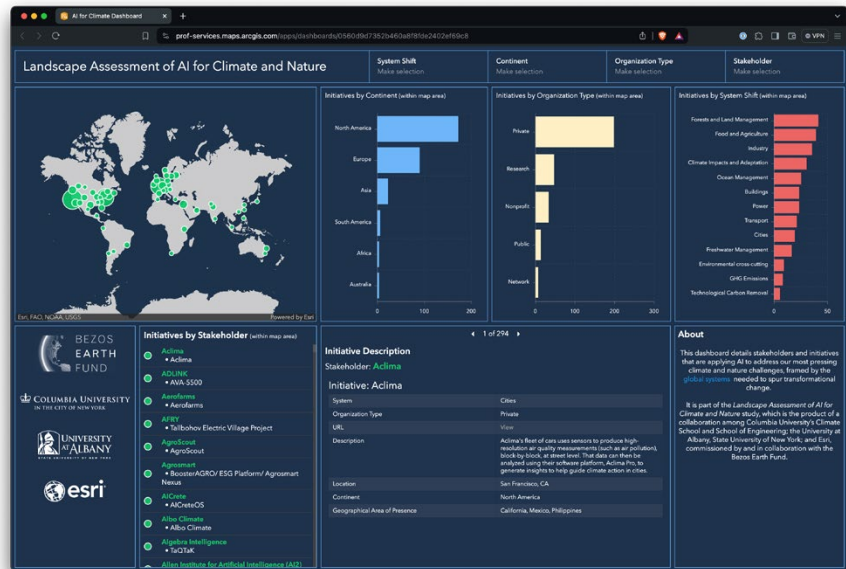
AI for Climate Dashboard

prof-services.maps.arcgis.com/apps/dashboards/0560d9d7352b460a818fde2402ef69c8

VPN

Landscape Assessment of AI for Climate and Nature

System Shift
Make selection

Continent
Make selection

Organization Type
Make selection

Stakeholder
Make selection

Esri, FAO, NOAA, USGS
Powered by Esri

Initiatives by Continent (within map area)

North America
Europe
Asia
South America
Africa
Australia
0 100 200

Initiatives by Organization Type (within map area)

Private
Research
Nonprofit
Public
Network
0 100 200 300

Initiatives by System Shift (within map area)

Forests and Land Management
Food and Agriculture
Industry
Climate Impacts and Adaptation
Ocean Management
Buildings
Power
Transport
Cities
Freshwater Management
Environmental cross-cutting
GHG Emissions
Technological Carbon Removal
0 50

BEZOS EARTH FUND

COLUMBIA UNIVERSITY IN THE CITY OF NEW YORK

UNIVERSITY AT ALBANY STATE UNIVERSITY OF NEW YORK

esri

Initiatives by Stakeholder (within map area)

Aclima
• Aclima
ADLINK
• AVA-5500
Aerofarms
• Aerofarms
AFRY
• Tallbohov Electric Village Project
AgroScout
• AgroScout
Agrosmart
• BoosterAGRO/ ESG Platform/ Agrosmart Nexus
AICrete
• AICreteOS
Albo Climate
• Albo Climate
Algebra Intelligence
• TaQTaK
Allen Institute for Artificial Intelligence (AI2)

1 of 294

Initiative Description
Stakeholder: Aclima

Initiative: Aclima

| | |
|---|---|
| System | Cities |
| Organization Type | Private |
| URL | View |
| Description | Aclima's fleet of cars uses sensors to produce high-resolution air quality measurements (such as air pollution), block-by-block, at street level. That data can then be analyzed using their software platform, Aclima Pro, to generate insights to help guide climate action in cities. |
| Location | San Francisco, CA |
| Continent | North America |
| Geographical Area of Presence | California, Mexico, Philippines |

About

This dashboard details stakeholders and initiatives that are applying AI to address our most pressing climate and nature challenges, framed by the global systems needed to spur transformational change.

It is part of the Landscape Assessment of AI for Climate and Nature study, which is the product of a collaboration among Columbia University's Climate School and School of Engineering; the University at Albany, State University of New York; and Esri, commissioned by and in collaboration with the Bezos Earth Fund.